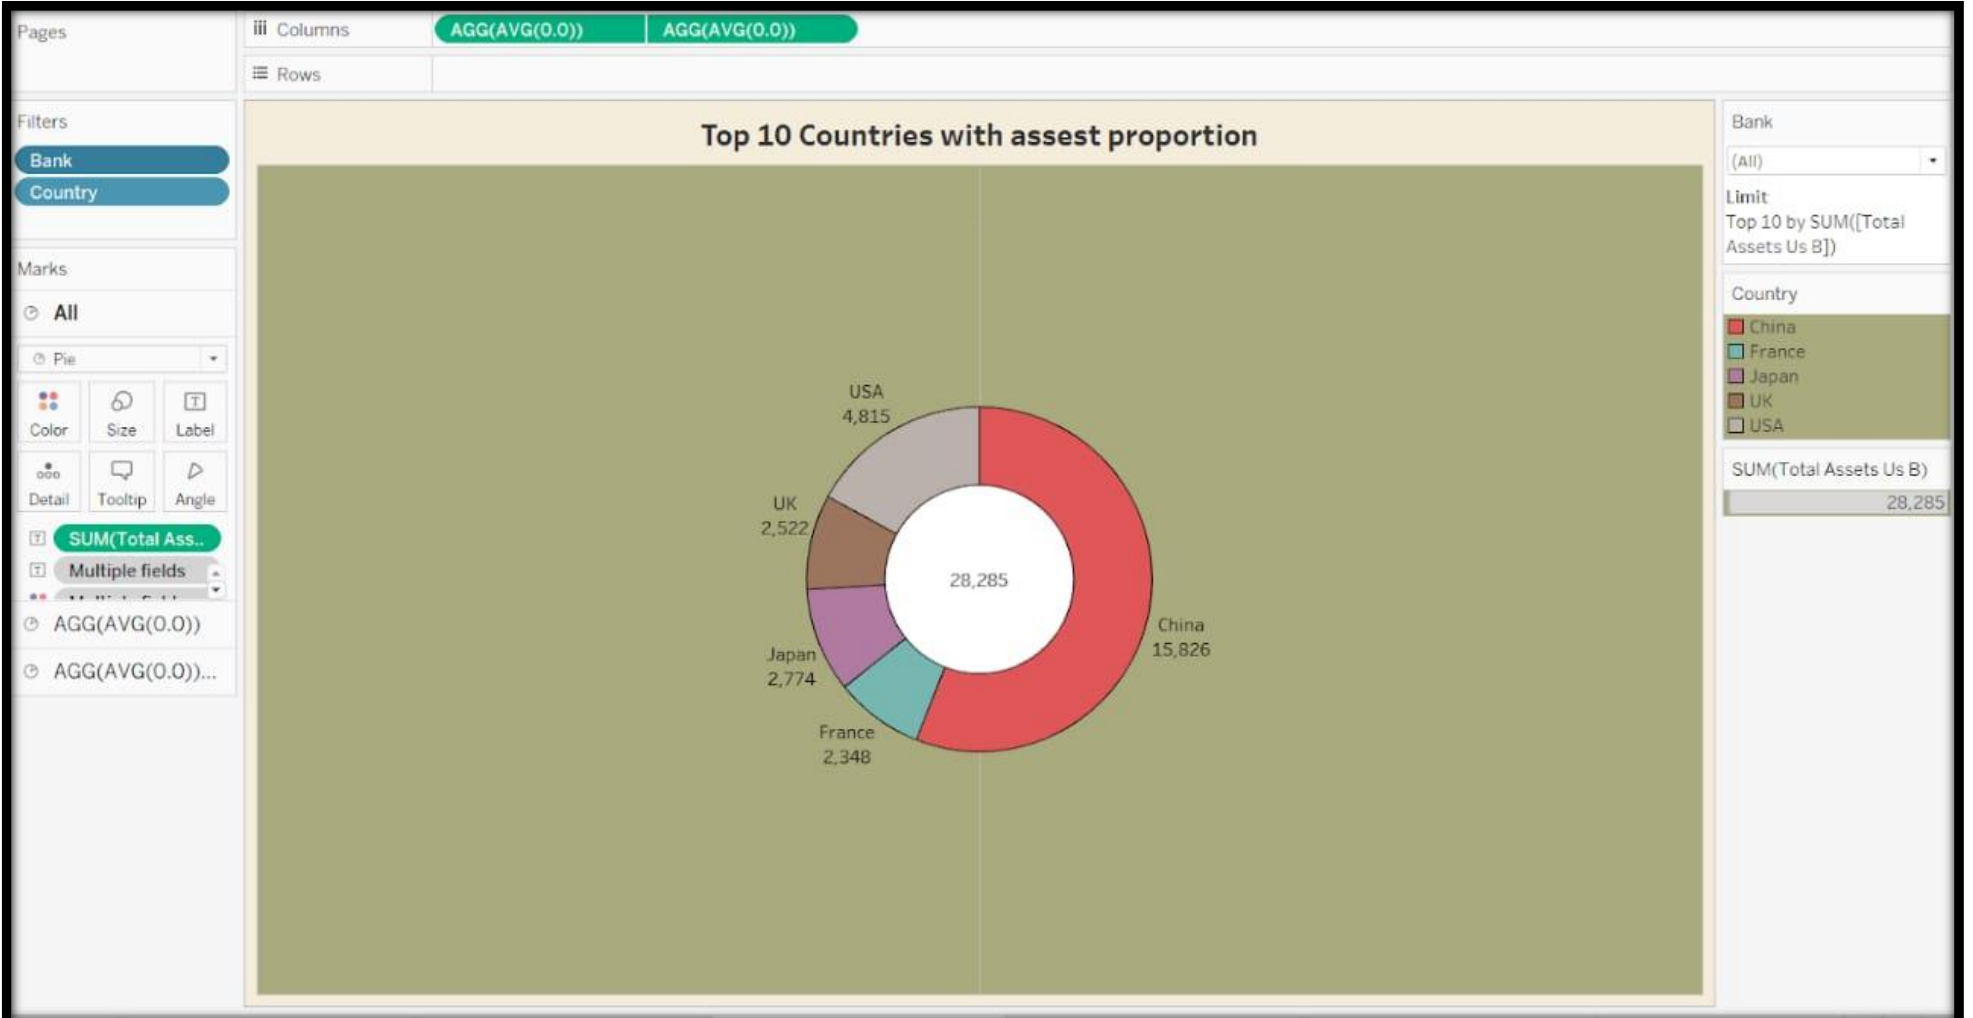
Pages

Columns AGG(AVG(0.0)) AGG(AVG(0.0))

Rows

Filters

Bank

Country

Marks

All

Pie

Color Size Label

Detail Tooltip Angle

SUM(Total Ass..

Multiple fields

AGG(AVG(0.0))

AGG(AVG(0.0))...

Top 10 Countries with assest proportion

USA
4,815

UK
2,522

Japan
2,774

France
2,348

China
15,826

28,285

Bank

(All)

Limit
Top 10 by SUM([Total Assets Us B])

Country

China
France
Japan
UK
USA

SUM(Total Assets Us B)

28,285